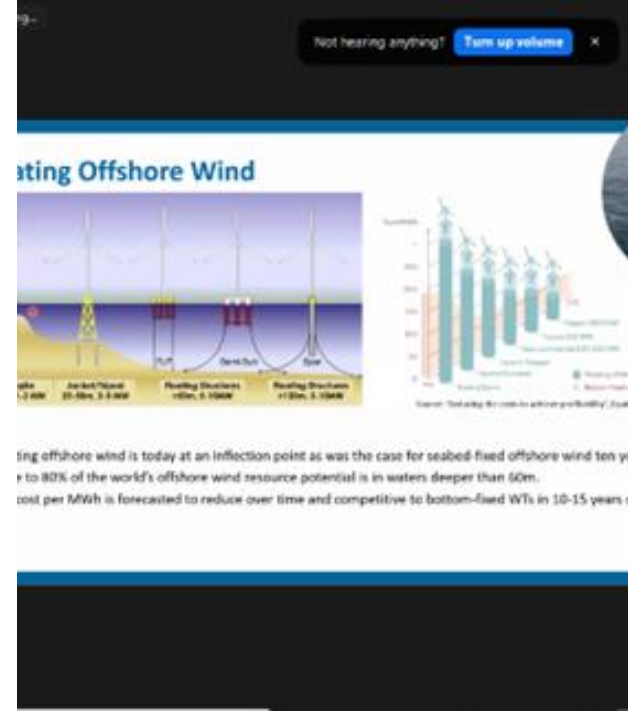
Not hearing anything? Turn up volume ×

ating Offshore Wind

TLP

Semi-Sub

Spar

Jacket/Tripod 25-50m, 3-5 MW

Floating Structures >50m, 5-15MW

Floating Structures >120m, 5-15MW

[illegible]

ting offshore wind is today at an inflection point as was the case for seabed-fixed offshore wind ten y

e to 80% of the world's offshore wind resource potential is in waters deeper than 60m.

cost per MWh is forecasted to reduce over time and competitive to bottom-fixed WTs in 10-15 years